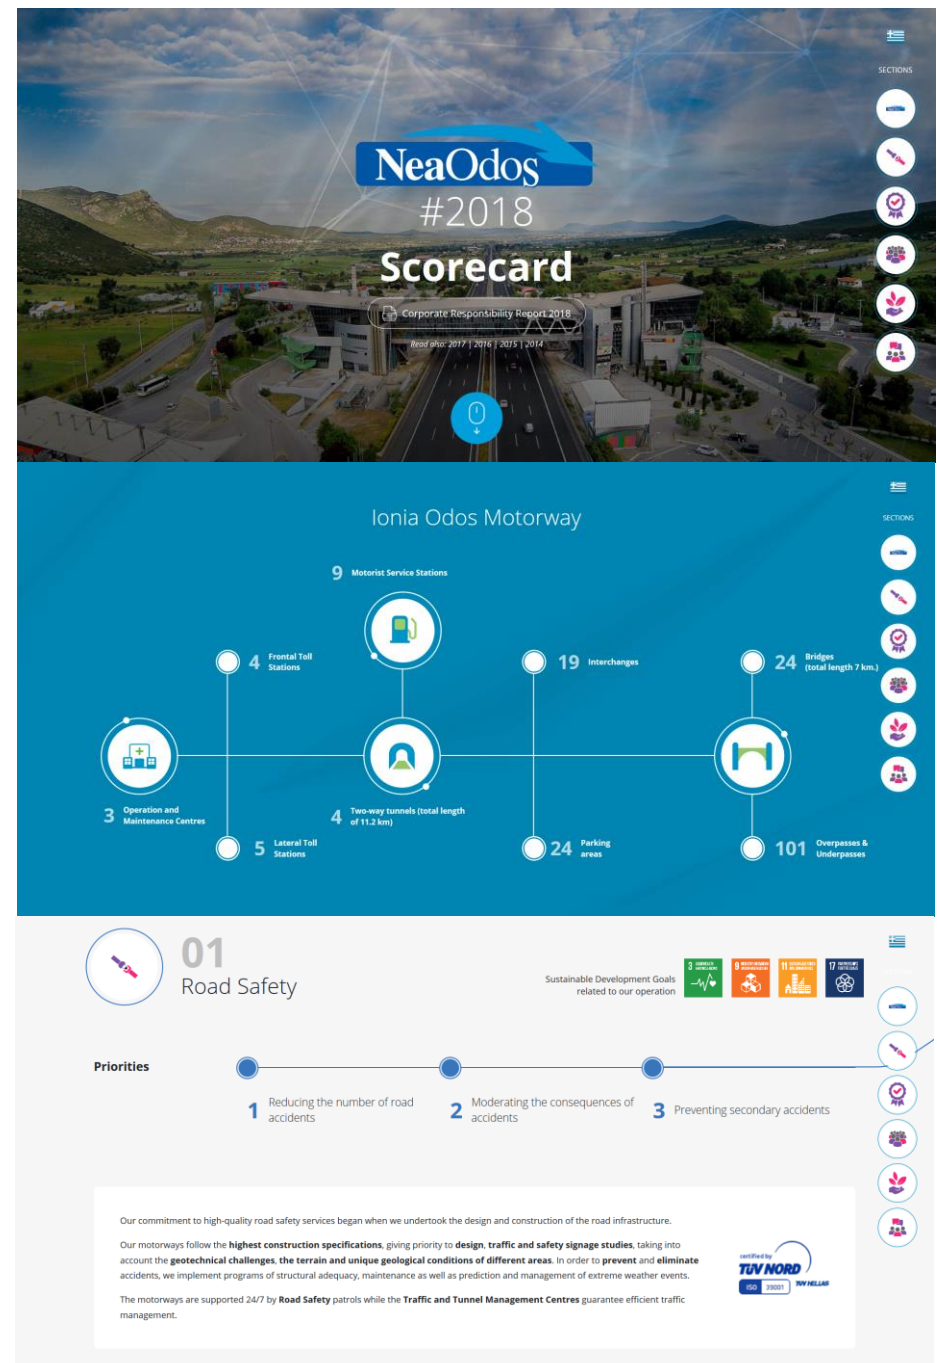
SECTIONS

NeaOdos
#2018
Scorecard
Corporate Responsibility Report 2018
Read also: 2017 | 2016 | 2015 | 2014

SECTIONS

Ionia Odos Motorway

9 Motorist Service Stations
4 Frontal Toll Stations
19 Interchanges
24 Bridges (total length 7 km.)
3 Operation and Maintenance Centres
4 Two-way tunnels (total length of 11.2 km)
5 Lateral Toll Stations
24 Parking areas
101 Overpasses & Underpasses

01
Road Safety

Sustainable Development Goals related to our operation

Priorities

1 Reducing the number of road accidents
2 Moderating the consequences of accidents
3 Preventing secondary accidents

Our commitment to high-quality road safety services began when we undertook the design and construction of the road infrastructure.

Our motorways follow the highest construction specifications, giving priority to design, traffic and safety signage studies, taking into account the geotechnical challenges, the terrain and unique geological conditions of different areas. In order to prevent and eliminate accidents, we implement programs of structural adequacy, maintenance as well as prediction and management of extreme weather events.

The motorways are supported 24/7 by Road Safety patrols while the Traffic and Tunnel Management Centres guarantee efficient traffic management.

certified by
TÜV NORD
ISO 39001
TÜV HELLAS